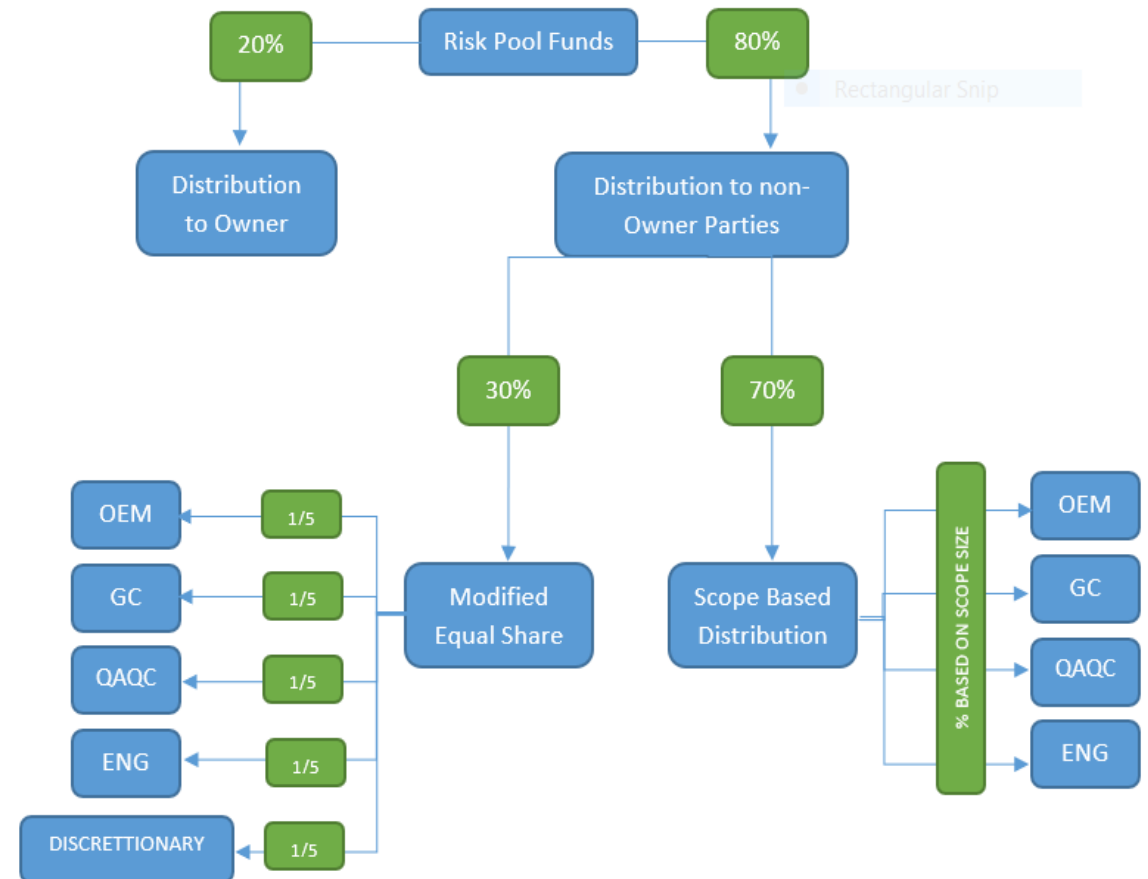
Risk Pool Funds

20%

80%

Rectangular Snip

Distribution to Owner

Distribution to non-Owner Parties

30%

70%

Modified Equal Share

Scope Based Distribution

OEM

1/5

GC

1/5

QAQC

1/5

ENG

1/5

DISCRETTIONARY

1/5

% BASED ON SCOPE SIZE

OEM

GC

QAQC

ENG